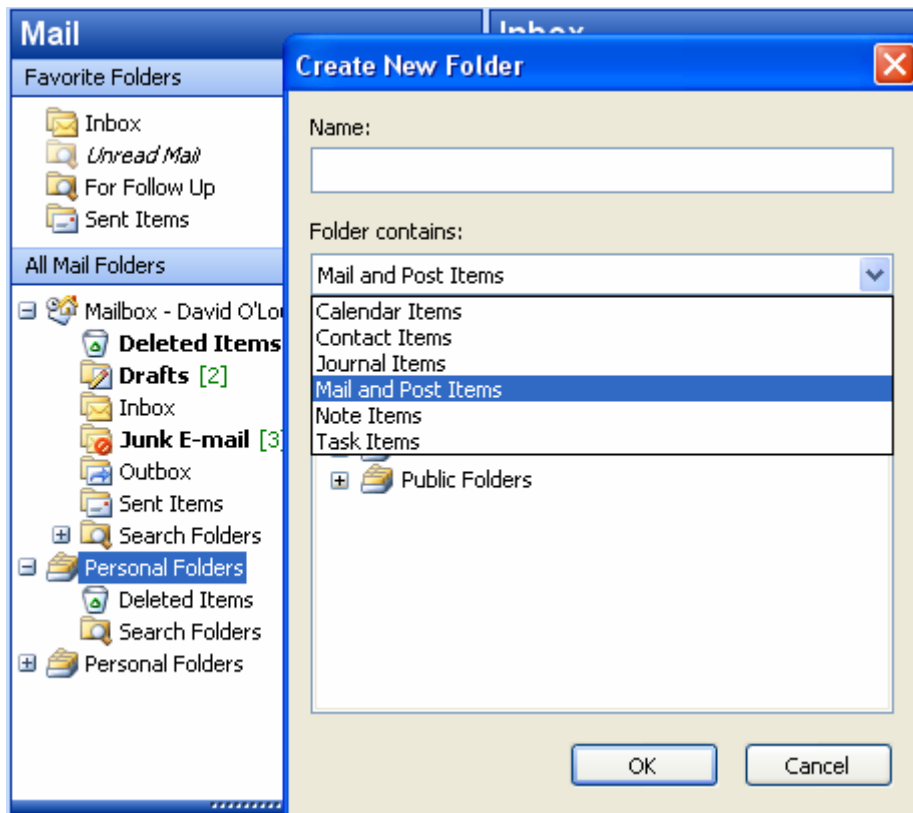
Mail

Favorite Folders

Inbox
Unread Mail
For Follow Up
Sent Items

All Mail Folders

Mailbox - David O'Lo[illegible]
Deleted Items
Drafts [2]
Inbox
Junk E-mail [3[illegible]
Outbox
Sent Items
Search Folders
Personal Folders
Deleted Items
Search Folders
Personal Folders

Inbox

Create New Folder

Name:

Folder contains:

Mail and Post Items

Calendar Items
Contact Items
Journal Items
Mail and Post Items
Note Items
Task Items

Public Folders

OK
Cancel